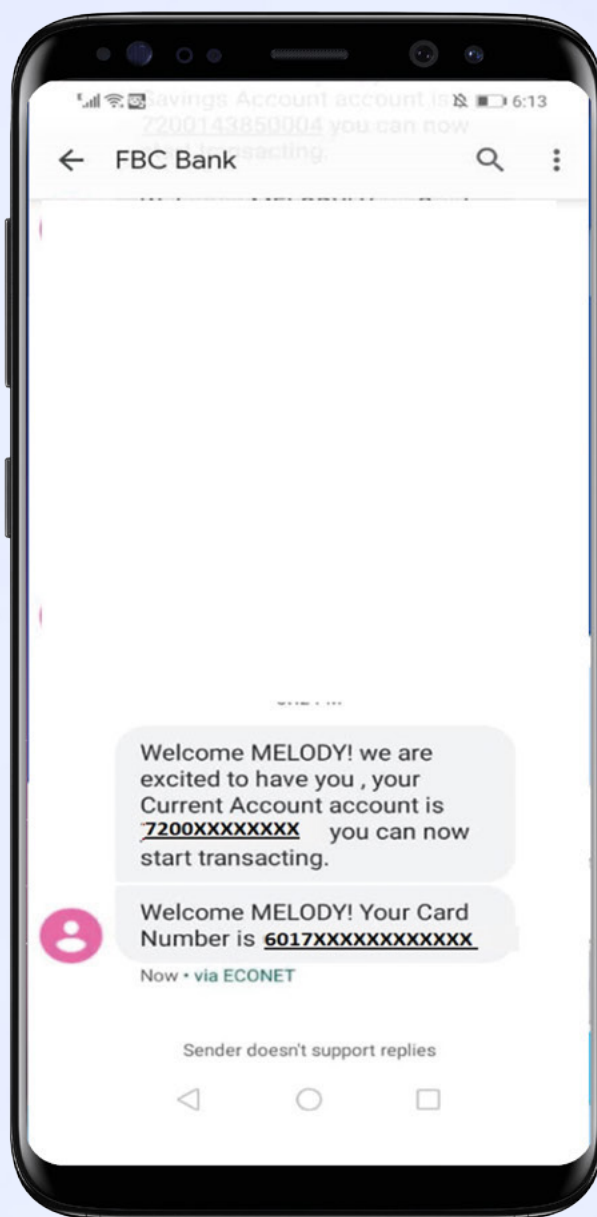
Savings Account account is 7200143850004 you can now start transacting.

6:13

FBC Bank

Welcome MELODY! we are excited to have you , your Current Account account is 7200XXXXXXX you can now start transacting.

Welcome MELODY! Your Card Number is 6017XXXXXXXXXXX

Now • via ECONET

Sender doesn't support replies